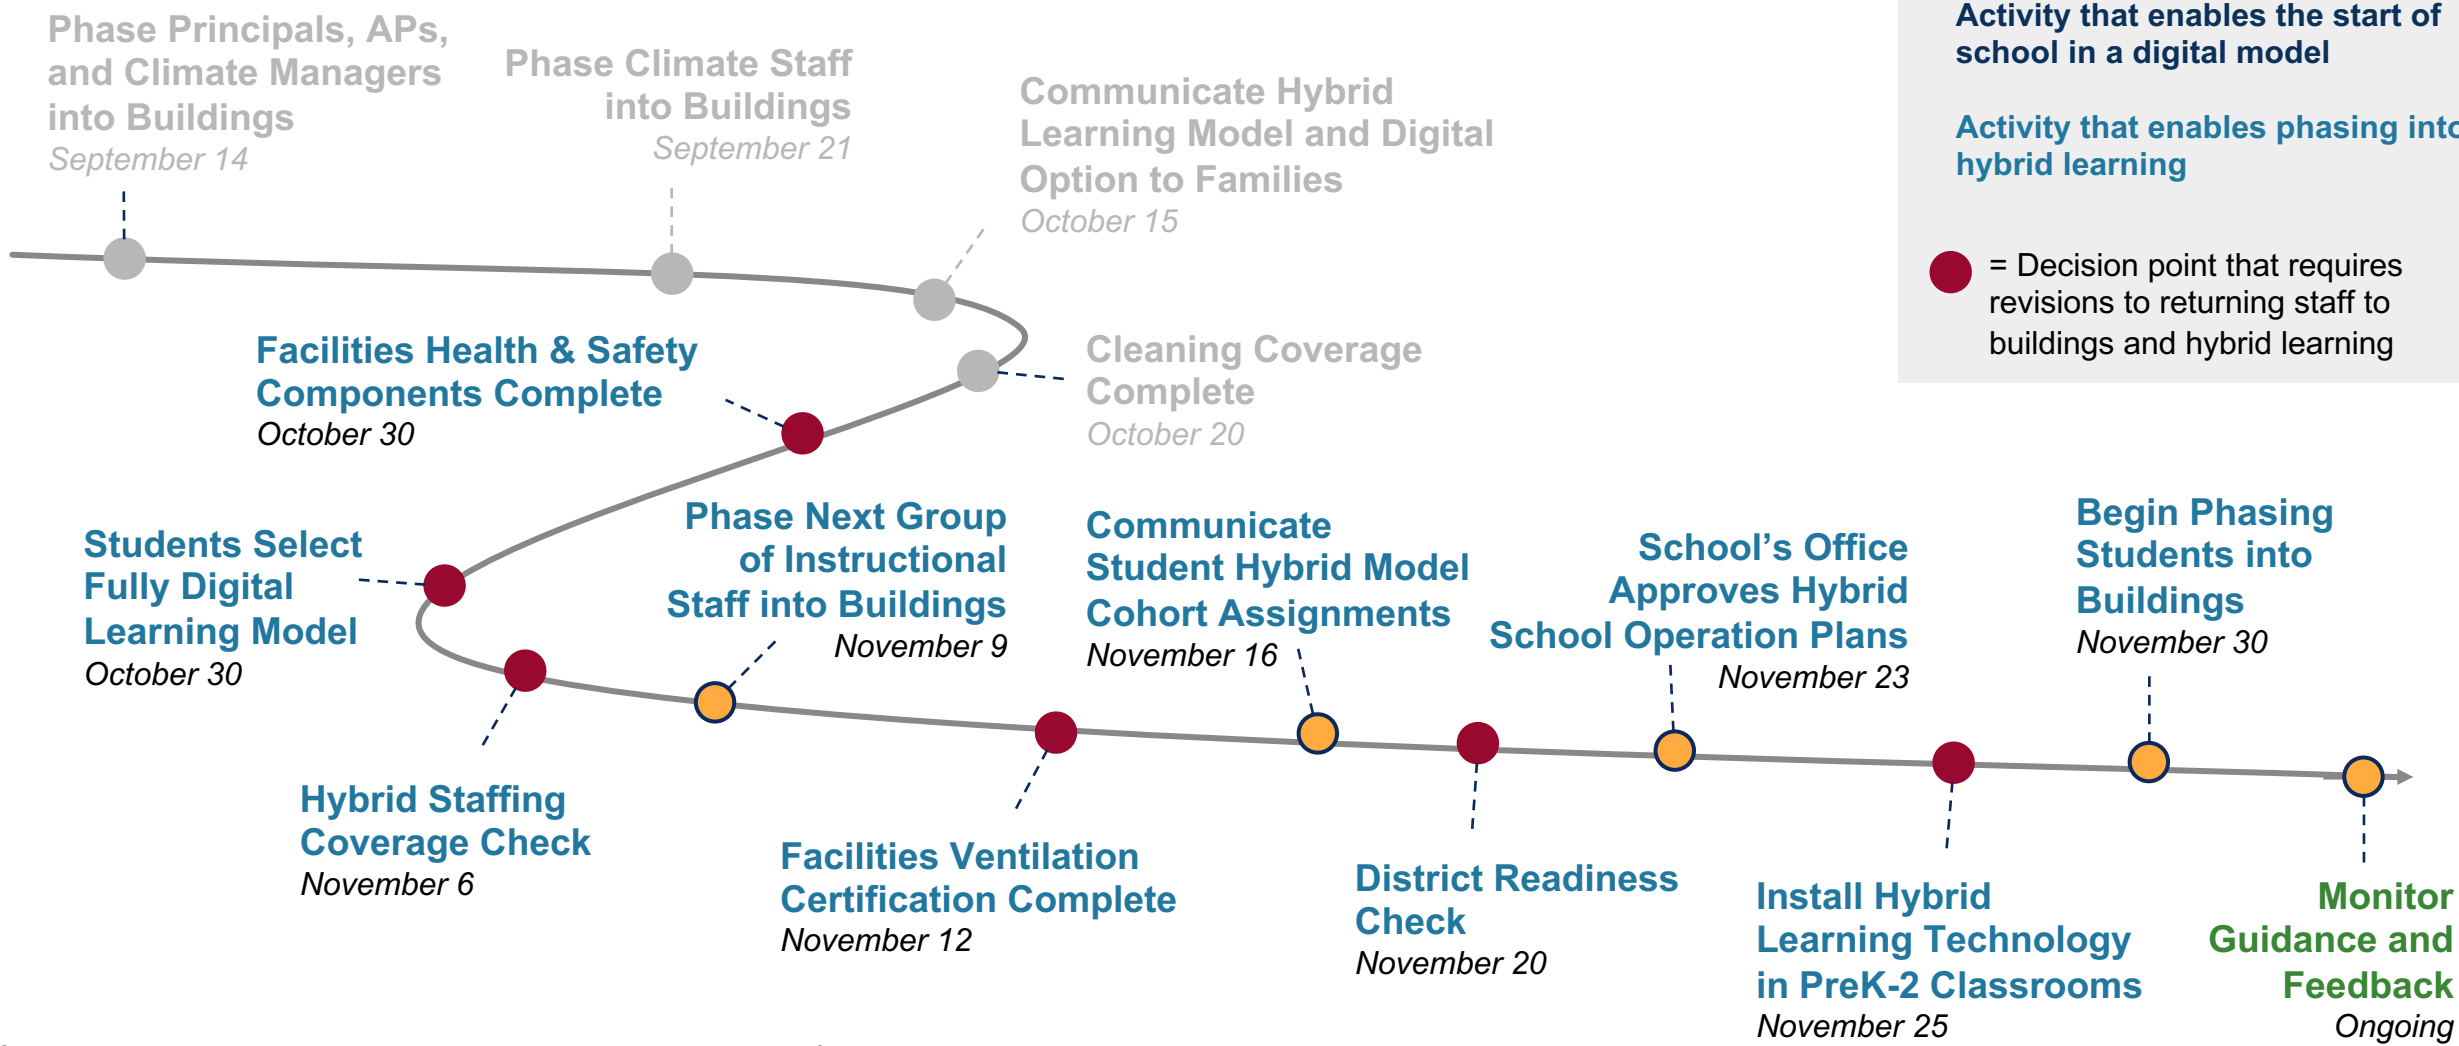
Activity that enables the start of school in a digital model

Activity that enables phasing into hybrid learning

= Decision point that requires revisions to returning staff to buildings and hybrid learning

Phase Principals, APs, and Climate Managers into Buildings
September 14

Phase Climate Staff into Buildings
September 21

Communicate Hybrid Learning Model and Digital Option to Families
October 15

Cleaning Coverage Complete
October 20

Facilities Health & Safety Components Complete
October 30

Students Select Fully Digital Learning Model
October 30

Hybrid Staffing Coverage Check
November 6

Phase Next Group of Instructional Staff into Buildings
November 9

Facilities Ventilation Certification Complete
November 12

Communicate Student Hybrid Model Cohort Assignments
November 16

District Readiness Check
November 20

School's Office Approves Hybrid School Operation Plans
November 23

Install Hybrid Learning Technology in PreK-2 Classrooms
November 25

Begin Phasing Students into Buildings
November 30

Monitor Guidance and Feedback
Ongoing